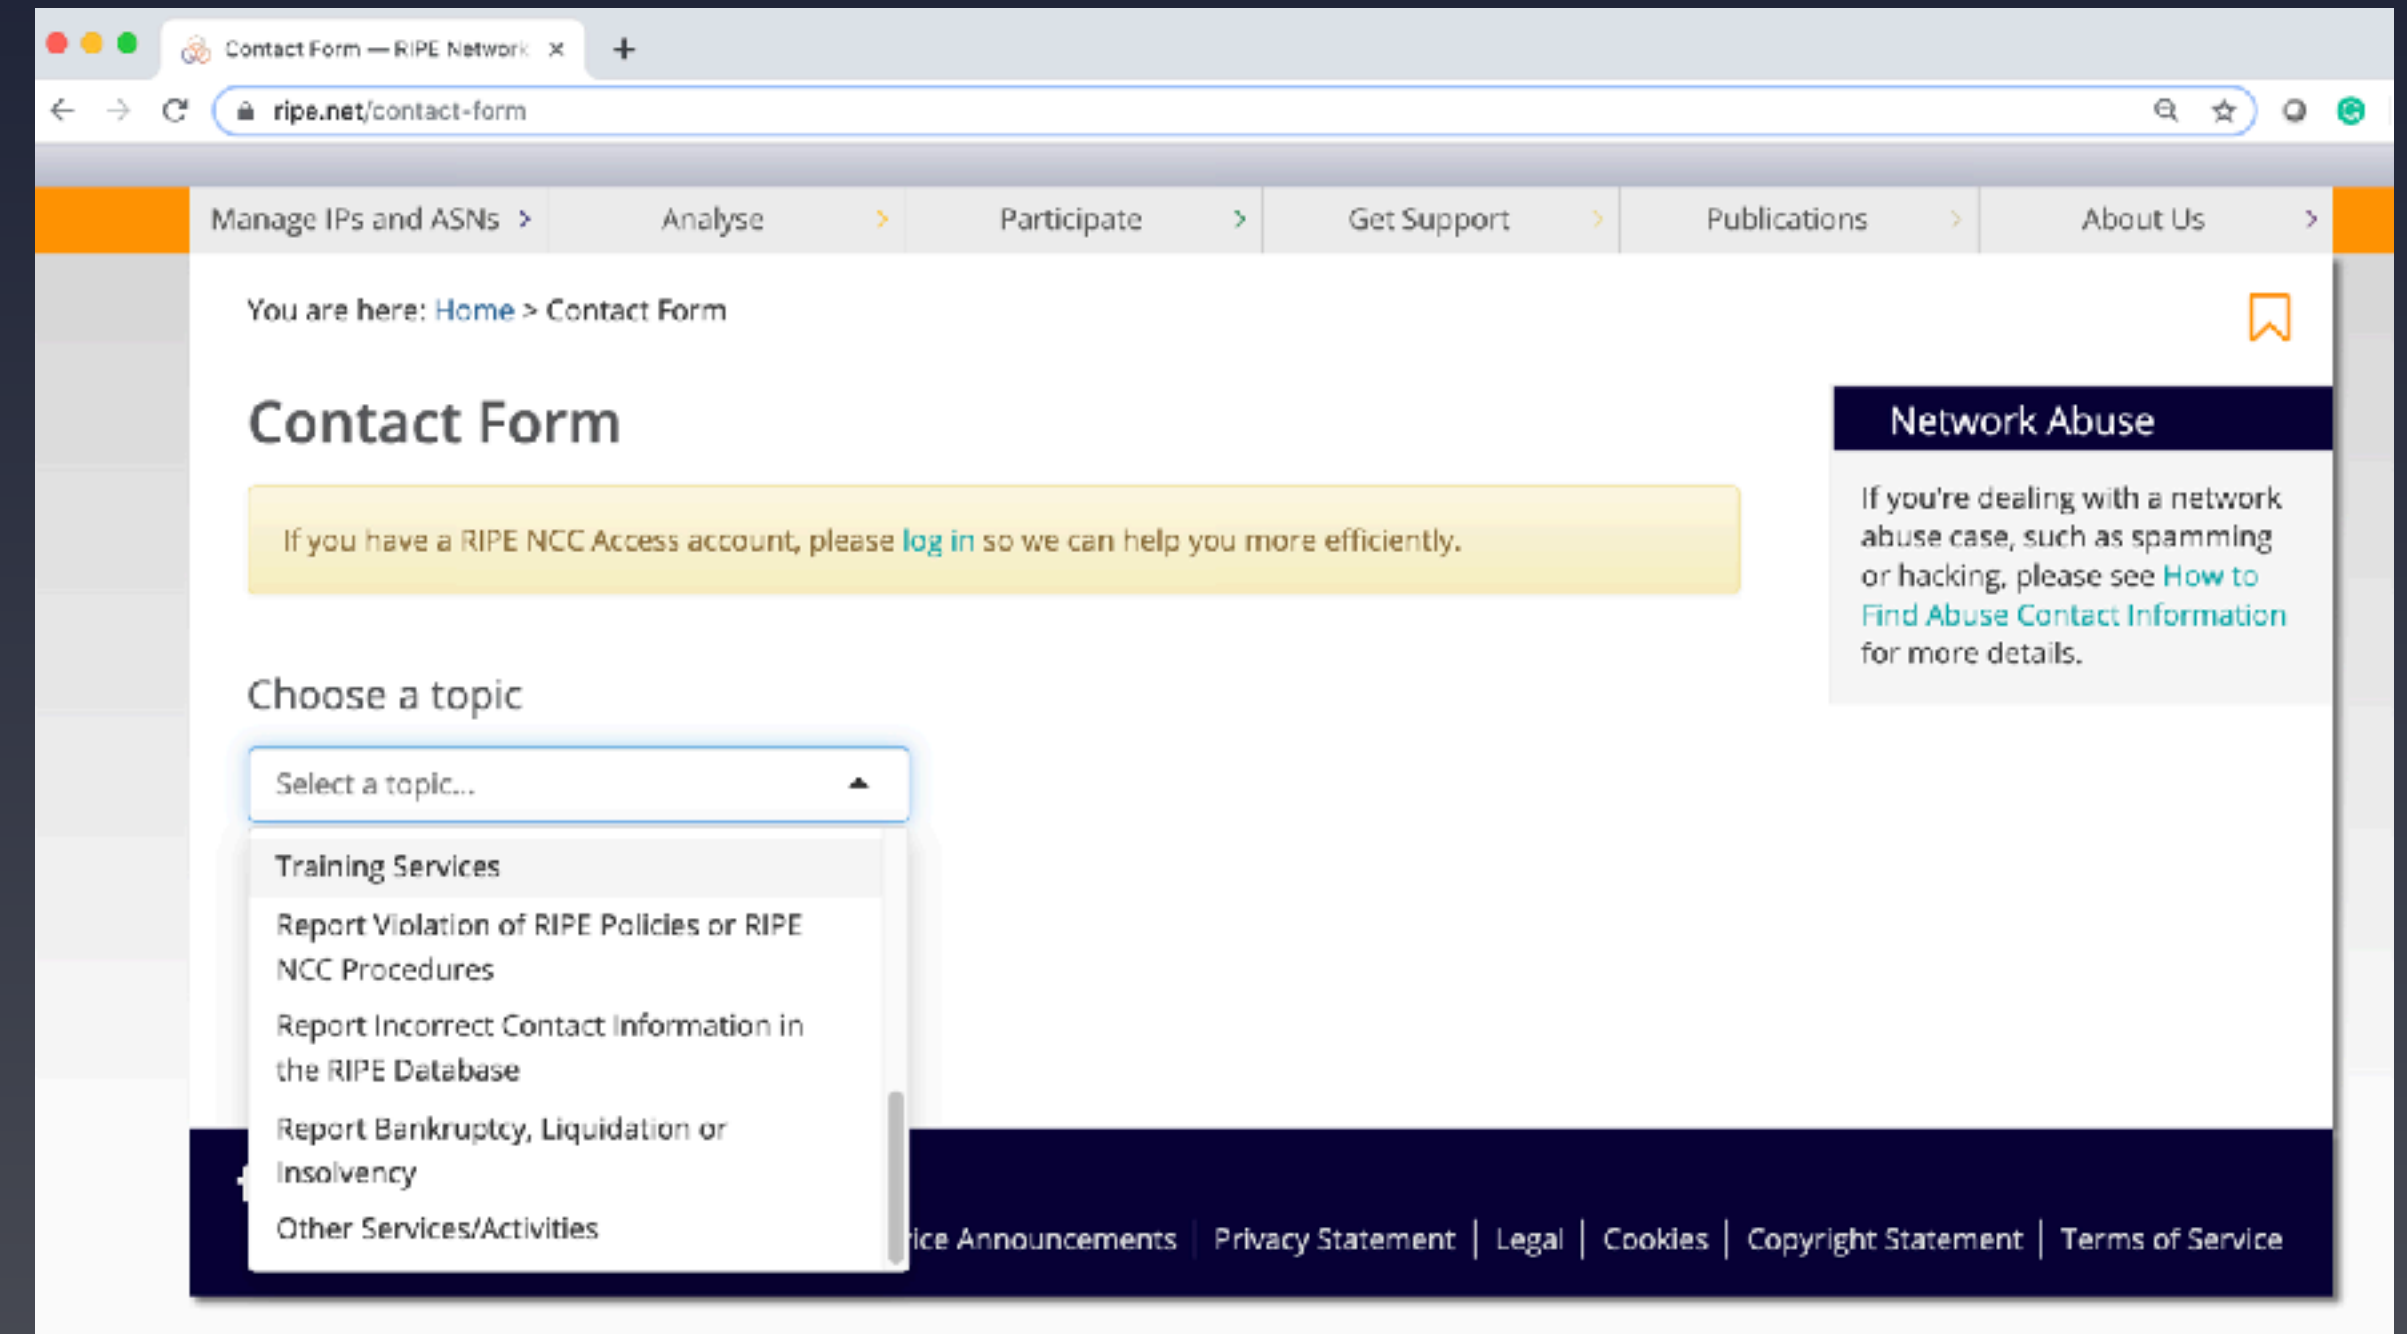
Contact Form — RIPE Network ×

ripe.net/contact-form

Manage IPs and ASNs › Analyse › Participate › Get Support › Publications › About Us ›

You are here: Home > Contact Form

Contact Form

If you have a RIPE NCC Access account, please log in so we can help you more efficiently.

Choose a topic

Select a topic...

Training Services

Report Violation of RIPE Policies or RIPE NCC Procedures

Report Incorrect Contact Information in the RIPE Database

Report Bankruptcy, Liquidation or Insolvency

Other Services/Activities

Network Abuse

If you're dealing with a network abuse case, such as spamming or hacking, please see How to Find Abuse Contact Information for more details.

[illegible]ice Announcements | Privacy Statement | Legal | Cookies | Copyright Statement | Terms of Service